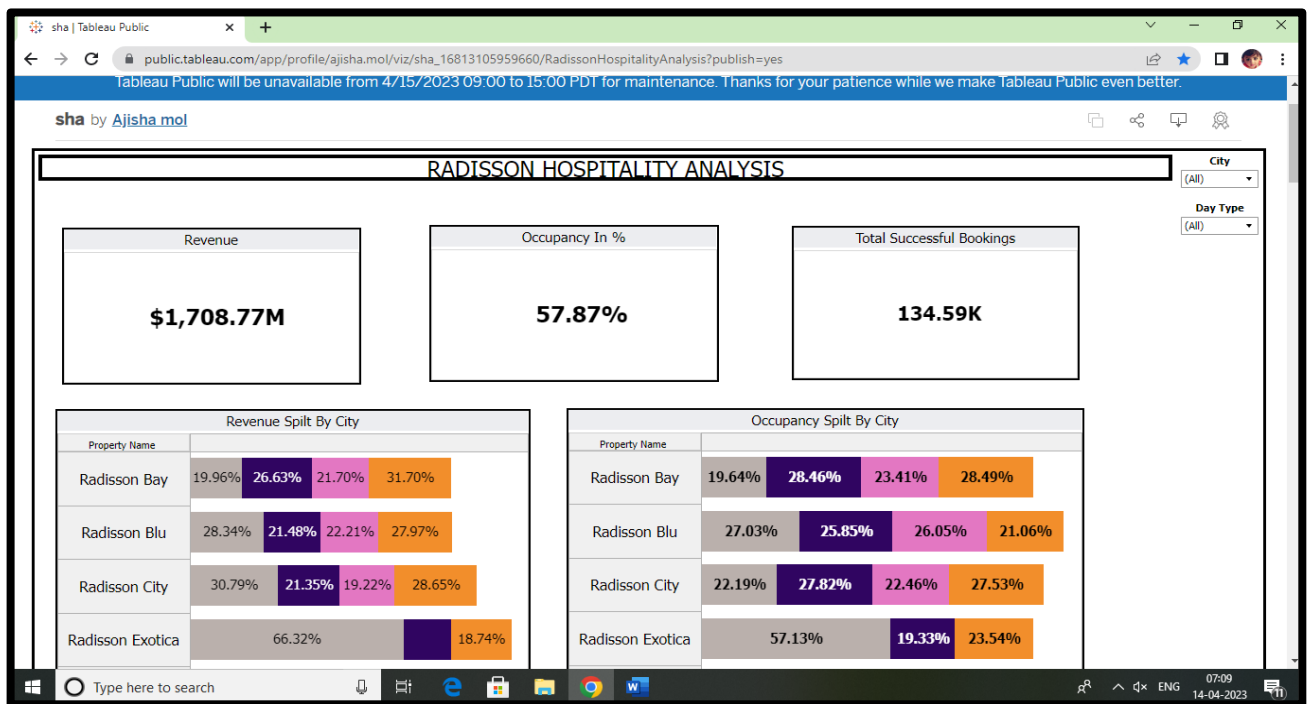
sha | Tableau Public
+
public.tableau.com/app/profile/ajisha.mol/viz/sha_16813105959660/RadissonHospitalityAnalysis?publish=yes
Tableau Public will be unavailable from 4/15/2023 09:00 to 15:00 PDT for maintenance. Thanks for your patience while we make Tableau Public even better.

sha by Ajisha mol

RADISSON HOSPITALITY ANALYSIS

City
(All)

Day Type
(All)

Revenue
$1,708.77M

Occupancy In %
57.87%

Total Successful Bookings
134.59K

Revenue Spilt By City

| Property Name | | | | |
|---|---|---|---|---|
| Radisson Bay | 19.96% | 26.63% | 21.70% | 31.70% |
| Radisson Blu | 28.34% | 21.48% | 22.21% | 27.97% |
| Radisson City | 30.79% | 21.35% | 19.22% | 28.65% |
| Radisson Exotica | 66.32% | | | 18.74% |

Occupancy Spilt By City

| Property Name | | | | |
|---|---|---|---|---|
| Radisson Bay | 19.64% | 28.46% | 23.41% | 28.49% |
| Radisson Blu | 27.03% | 25.85% | 26.05% | 21.06% |
| Radisson City | 22.19% | 27.82% | 22.46% | 27.53% |
| Radisson Exotica | 57.13% | 19.33% | 23.54% | |

Type here to search
ENG
07:09
14-04-2023
11